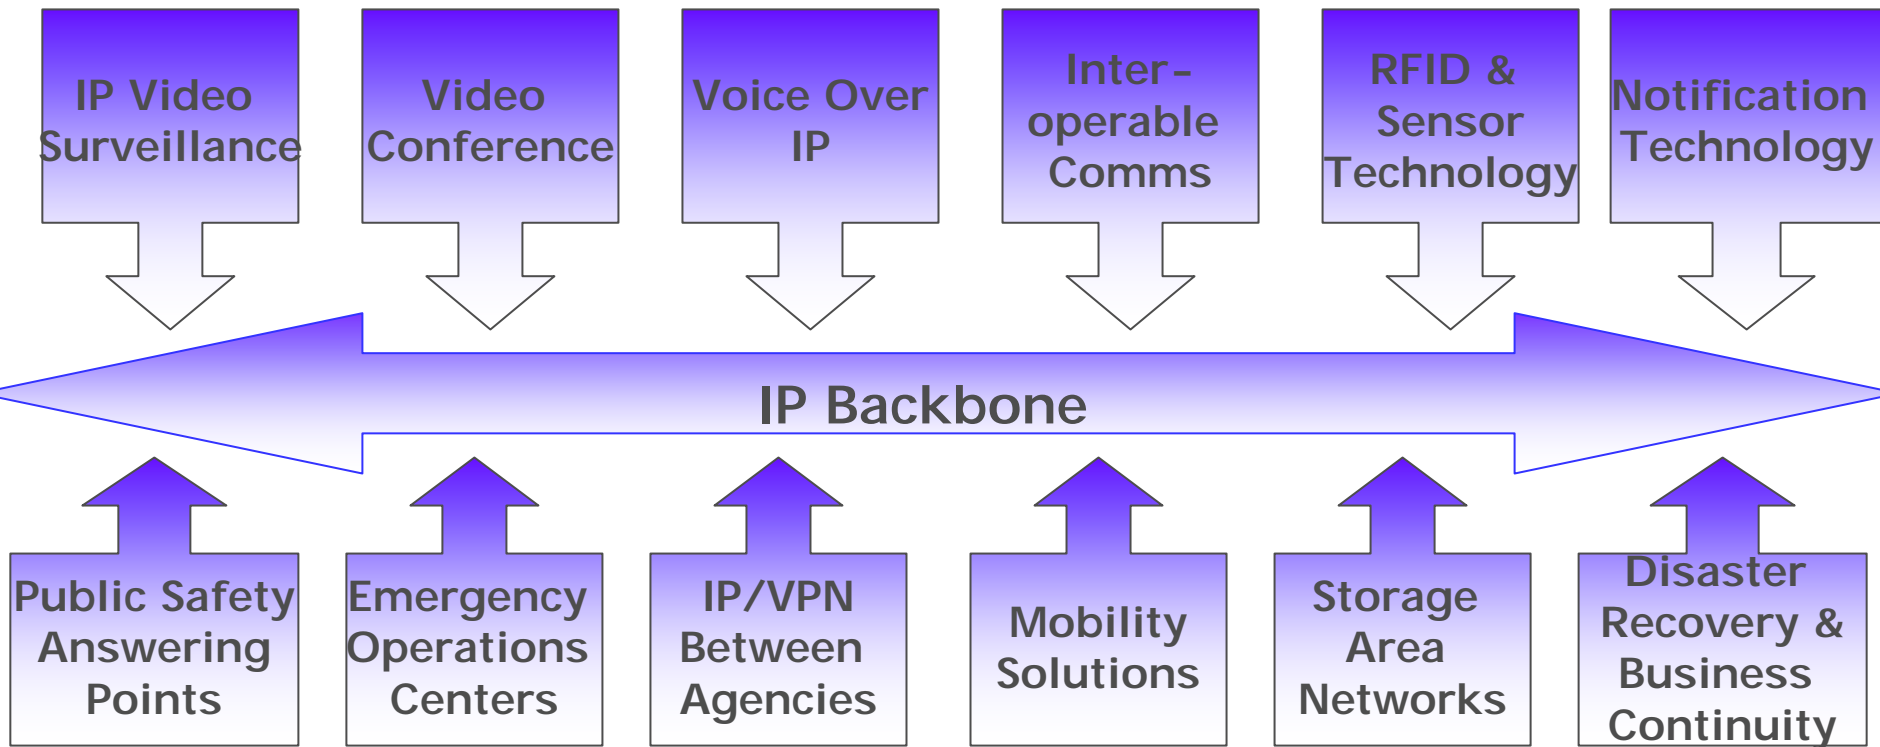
IP Video Surveillance

Video Conference

Voice Over IP

Inter-operable Comms

RFID & Sensor Technology

Notification Technology

IP Backbone

Public Safety Answering Points

Emergency Operations Centers

IP/VPN Between Agencies

Mobility Solutions

Storage Area Networks

Disaster Recovery & Business Continuity